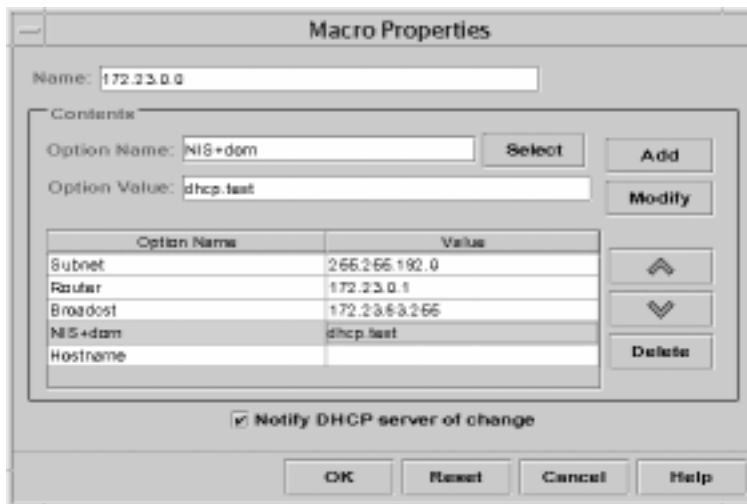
Macro Properties

Name: 172.23.0.0

Contents

Option Name: NIS+dom

Select

Option Value: dhcp.test

Add

Modify

| Option Name | Value |
|---|---|
| Subnet | 255.255.192.0 |
| Router | 172.23.0.1 |
| Broadcst | 172.23.63.255 |
| NIS+dom | dhcp.test |
| Hostname | |

Delete

Notify DHCP server of change

OK

Reset

Cancel

Help